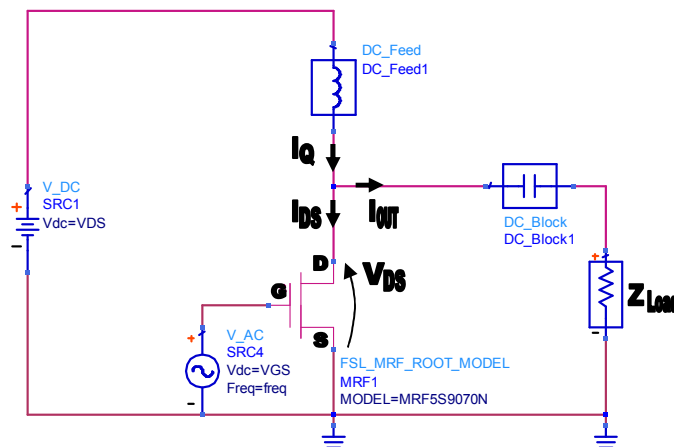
DC_Feed
DC_Feed1

$I_Q$

$I_{OUT}$

$I_{DS}$

DC_Block
DC_Block1

V_DC
SRC1
Vdc=VDS

+

-

D

$V_{DS}$

G

S

$Z_{Load}$

+

-

V_AC
SRC4
Vdc=VGS
Freq=freq

+

-

FSL_MRF_ROOT_MODEL
MRF1
MODEL=MRF5S9070N